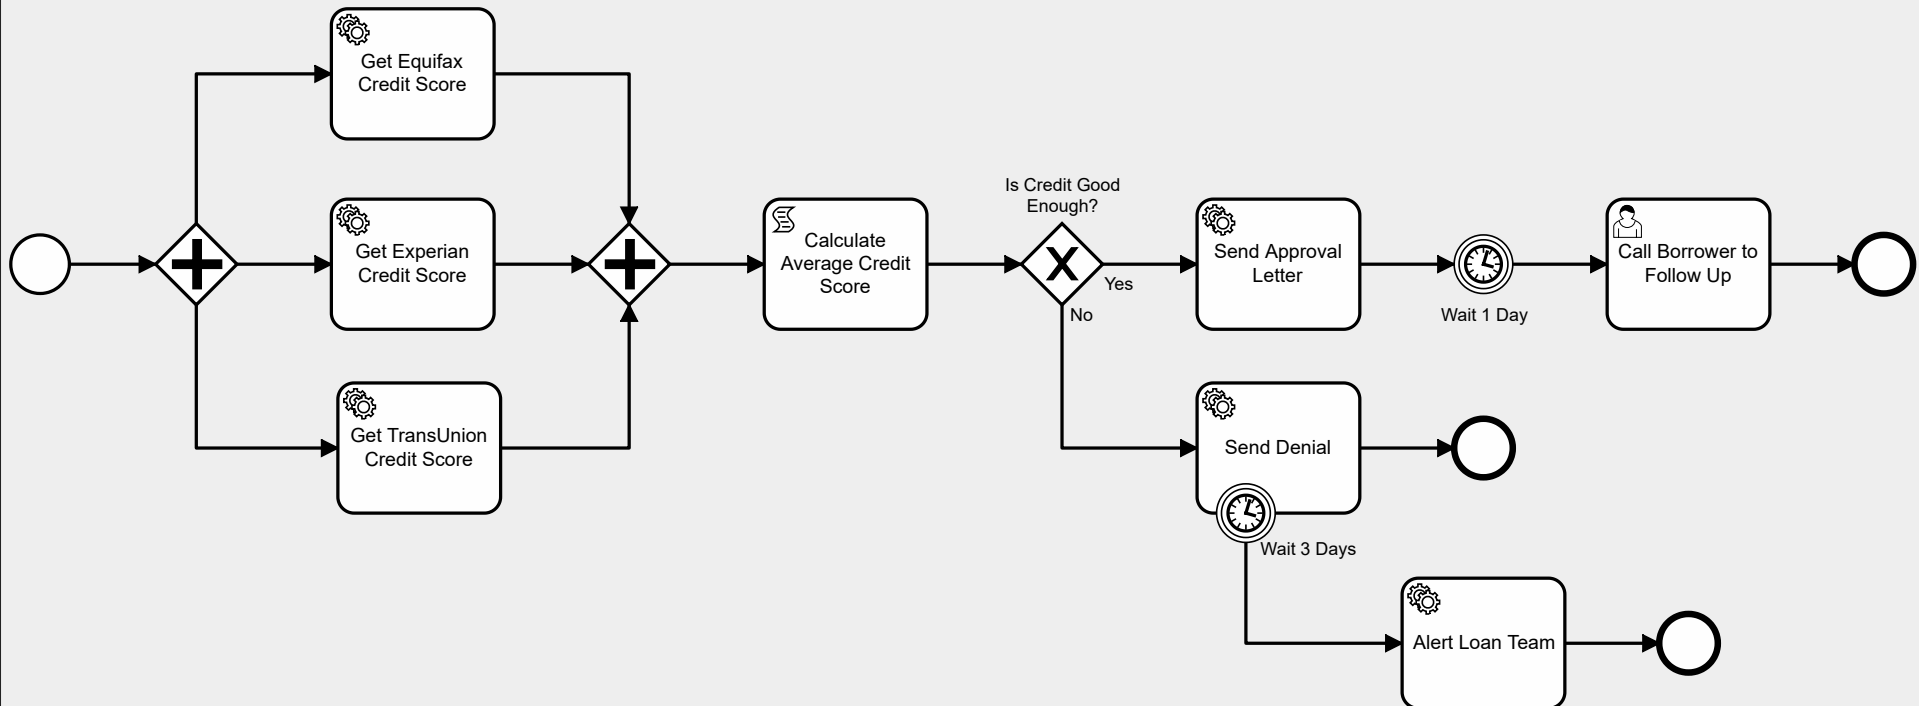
Get Equifax Credit Score

Get Experian Credit Score

Get TransUnion Credit Score

Calculate Average Credit Score

Is Credit Good Enough?

Yes

No

Send Approval Letter

Wait 1 Day

Call Borrower to Follow Up

Send Denial

Wait 3 Days

Alert Loan Team